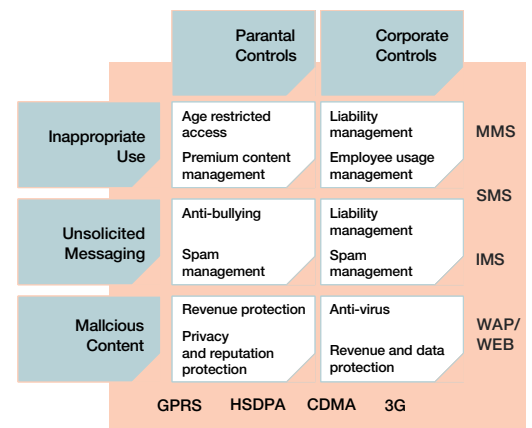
|  | Parantal Controls | Corporate Controls |  |
|---|---|---|---|
| Inappropriate Use | Age restricted access<br>Premium content management | Liability management<br>Employee usage management | MMS |
|  |  |  | SMS |
| Unsolicited Messaging | Anti-bullying<br>Spam management | Liability management<br>Spam management | IMS |
| Mallcious Content | Revenue protection<br>Privacy and reputation protection | Anti-virus<br>Revenue and data protection | WAP/WEB |

GPRS HSDPA CDMA 3G